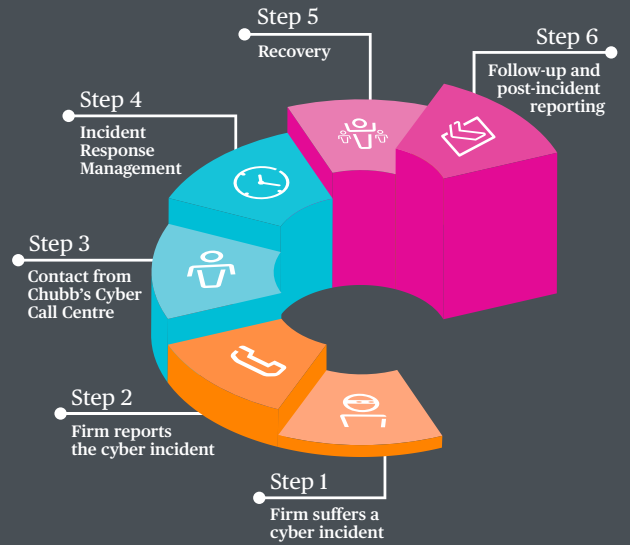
Step 5
Recovery

Step 6
Follow-up and post-incident reporting

Step 4
Incident Response Management

Step 3
Contact from Chubb's Cyber Call Centre

Step 2
Firm reports the cyber incident

Step 1
Firm suffers a cyber incident